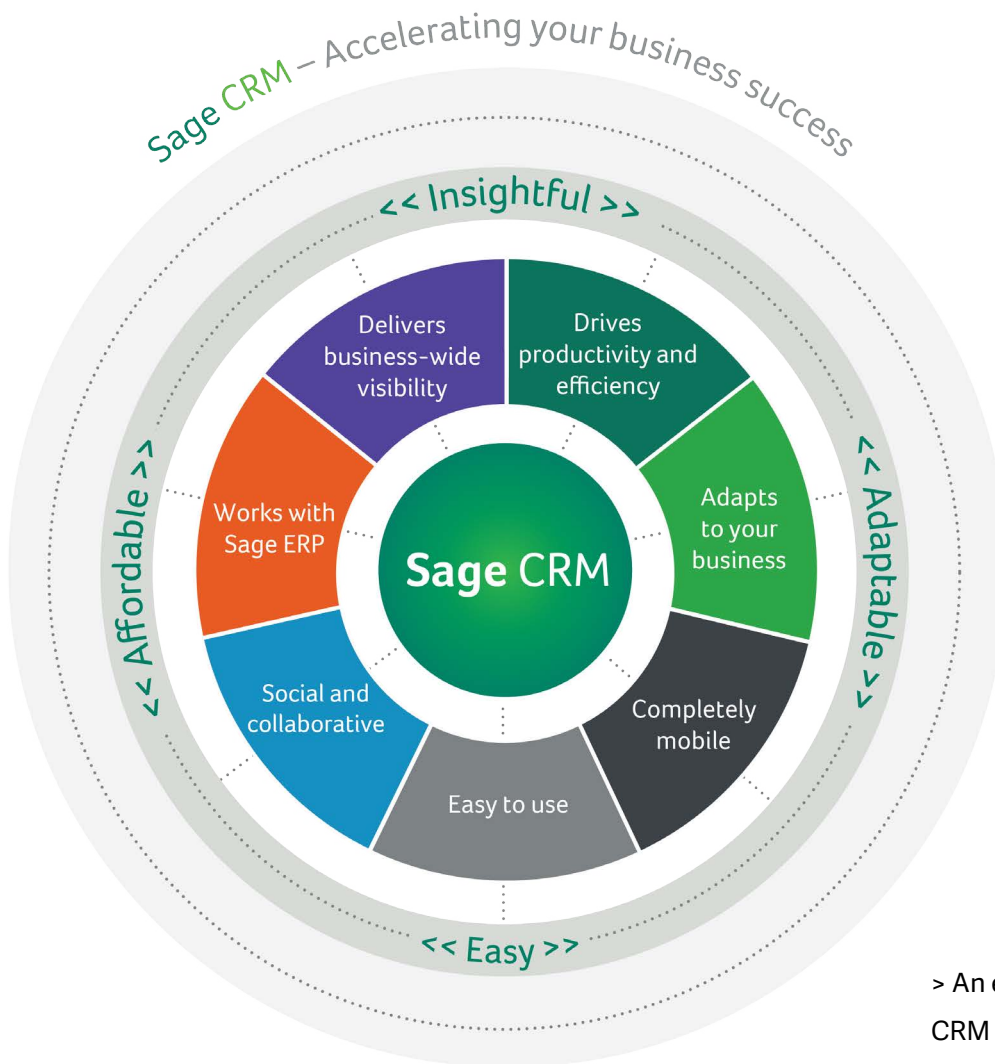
Sage CRM – Accelerating your business success

<< Insightful >>

<< Adaptable >>

<< Easy >>

<< Affordable >>

Delivers business-wide visibility

Drives productivity and efficiency

Adapts to your business

Completely mobile

Easy to use

Social and collaborative

Works with Sage ERP

Sage CRM

> An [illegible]

CRM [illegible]